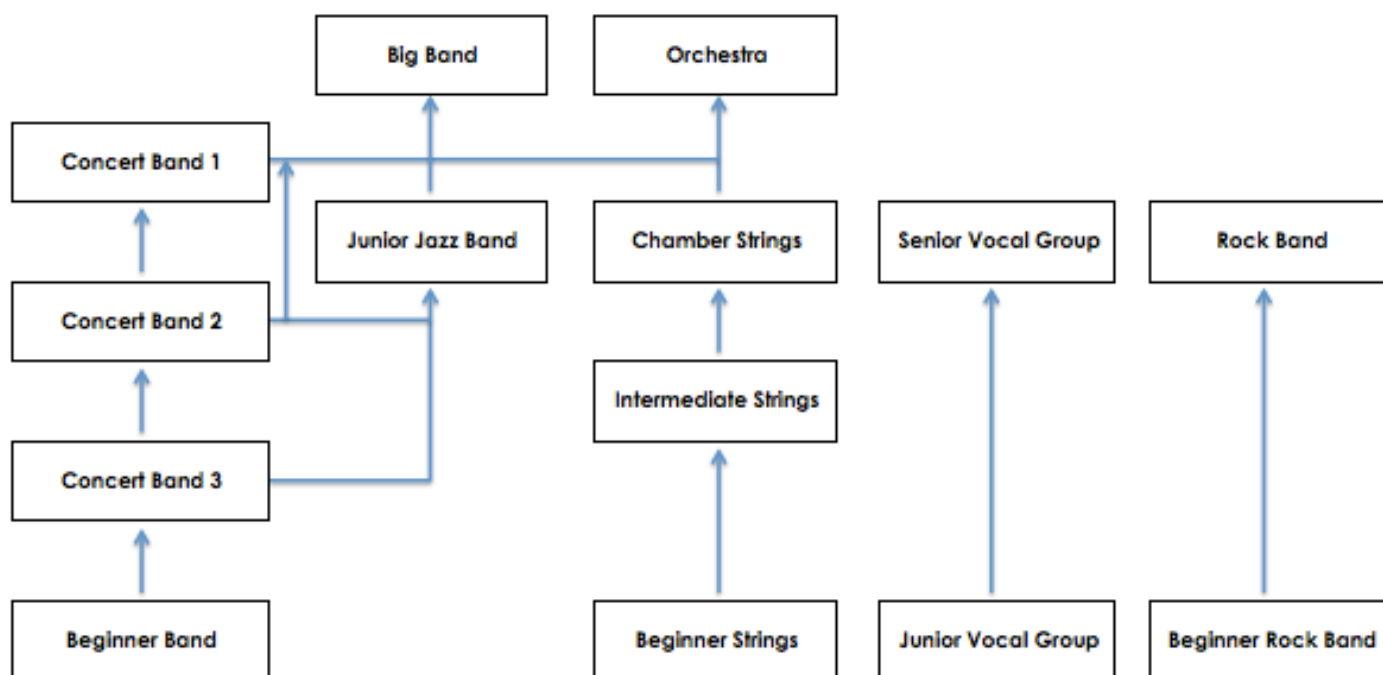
Big Band

Orchestra

Concert Band 1

Junior Jazz Band

Chamber Strings

Senior Vocal Group

Rock Band

Concert Band 2

Intermediate Strings

Concert Band 3

Beginner Band

Beginner Strings

Junior Vocal Group

Beginner Rock Band